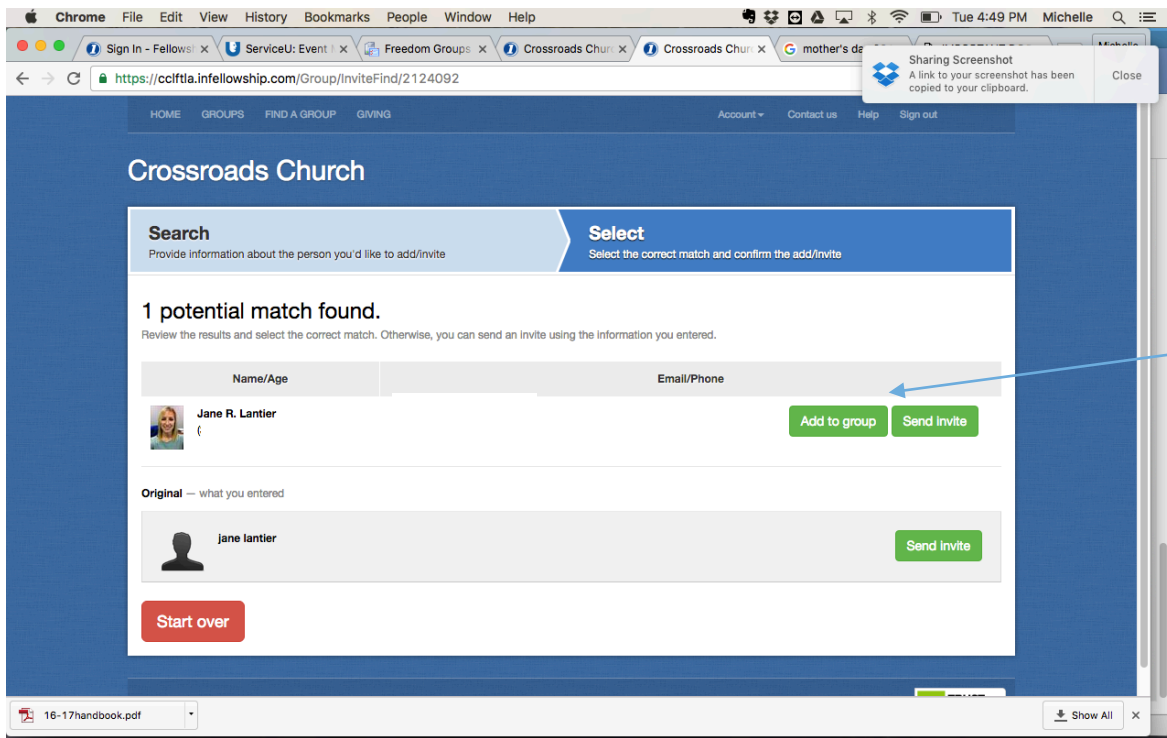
Chrome File Edit View History Bookmarks People Window Help

Tue 4:49 PM Michelle

Sign In - Fellows ×
ServiceU: Event ×
Freedom Groups ×
Crossroads Chur ×
Crossroads Chur ×
mother's da

Sharing Screenshot
A link to your screenshot has been copied to your clipboard.
Close

https://cclftla.infellowship.com/Group/InviteFind/2124092

HOME GROUPS FIND A GROUP GIVING Account Contact us Help Sign out

Crossroads Church

Search
Provide information about the person you'd like to add/invite

Select
Select the correct match and confirm the add/invite

1 potential match found.

Review the results and select the correct match. Otherwise, you can send an invite using the information you entered.

| Name/Age | Email/Phone |
|---|---|
| Jane R. Lantier | |

Add to group Send invite

Original — what you entered

jane lantier

Send invite

Start over

16-17handbook.pdf

Show All ×